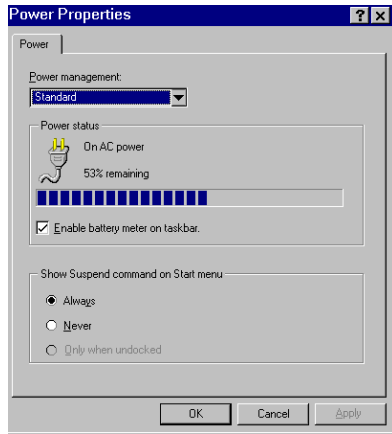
Power Properties

?
×

Power

Power management:

Standard

Power status

On AC power

53% remaining

Enable battery meter on taskbar.

Show Suspend command on Start menu

Always

Never

Only when undocked

OK

Cancel

Apply